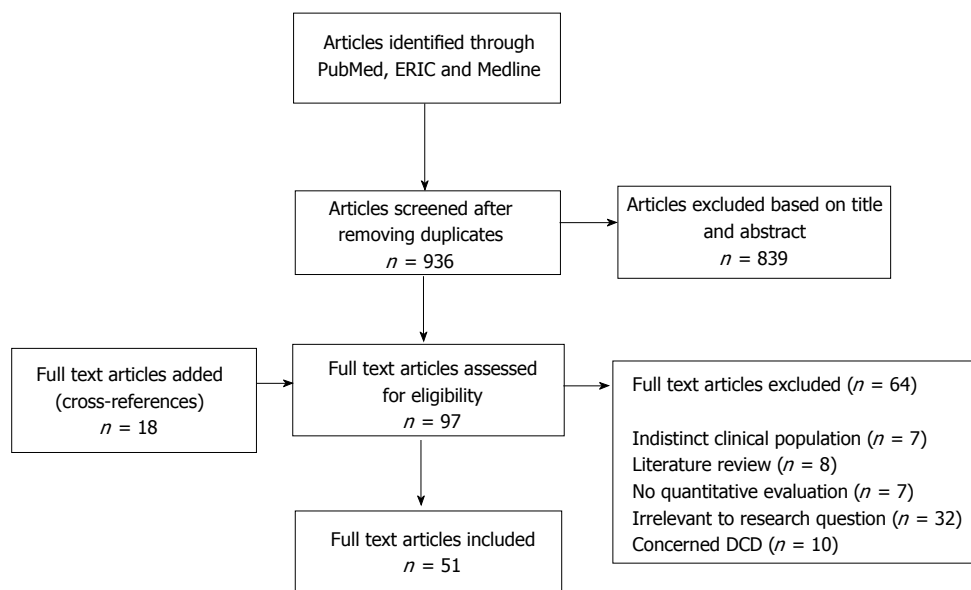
Articles identified through PubMed, ERIC and Medline

Articles screened after removing duplicates
$n = 936$

Articles excluded based on title and abstract
$n = 839$

Full text articles added (cross-references)
$n = 18$

Full text articles assessed for eligibility
$n = 97$

Full text articles excluded ($n = 64$)

Indistinct clinical population ($n = 7$)
Literature review ($n = 8$)
No quantitative evaluation ($n = 7$)
Irrelevant to research question ($n = 32$)
Concerned DCD ($n = 10$)

Full text articles included
$n = 51$